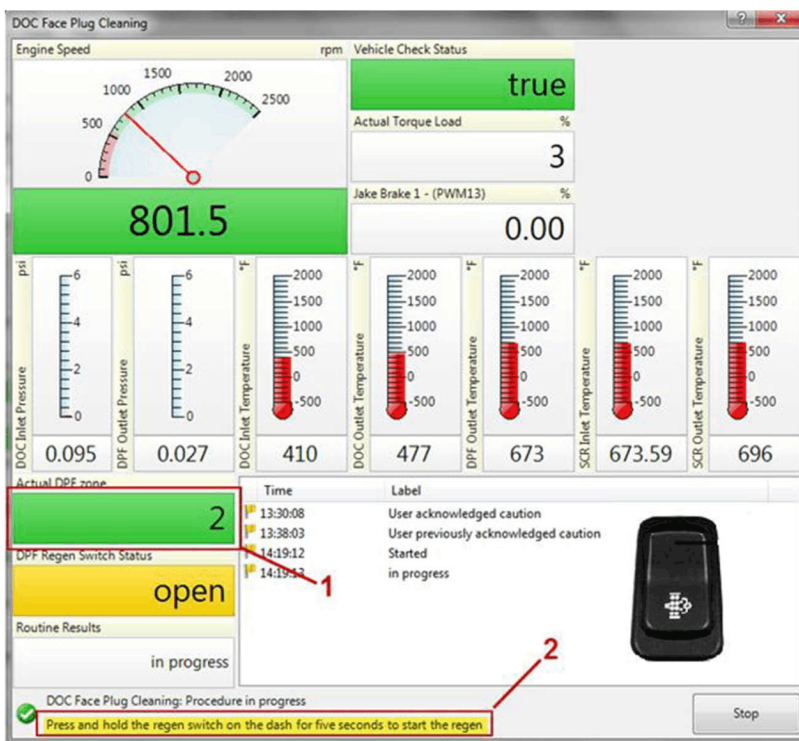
DOC Face Plug Cleaning

? ×

Engine Speed rpm

1500 2000
1000 2500
500
0

801.5

Vehicle Check Status

true

Actual Torque Load %

3

Jake Brake 1 - (PWM13) %

0.00

DOC Inlet Pressure psi
6
4
2
0
0.095

DPF Outlet Pressure psi
6
4
2
0
0.027

DOC Inlet Temperature °F
2000
1500
1000
500
0
-500
410

DOC Outlet Temperature °F
2000
1500
1000
500
0
-500
477

DPF Outlet Temperature °F
2000
1500
1000
500
0
-500
673

SCR Inlet Temperature °F
2000
1500
1000
500
0
-500
673.59

SCR Outlet Temperature °F
2000
1500
1000
500
0
-500
696

Actual DPF zone

2

DPF Regen Switch Status

open

Routine Results

in progress

| Time | Label |
|---|---|
| 13:30:08 | User acknowledged caution |
| 13:38:03 | User previously acknowledged caution |
| 14:19:12 | Started |
| 14:19:13 | in progress |

1

2

DOC Face Plug Cleaning: Procedure in progress

Press and hold the regen switch on the dash for five seconds to start the regen

Stop